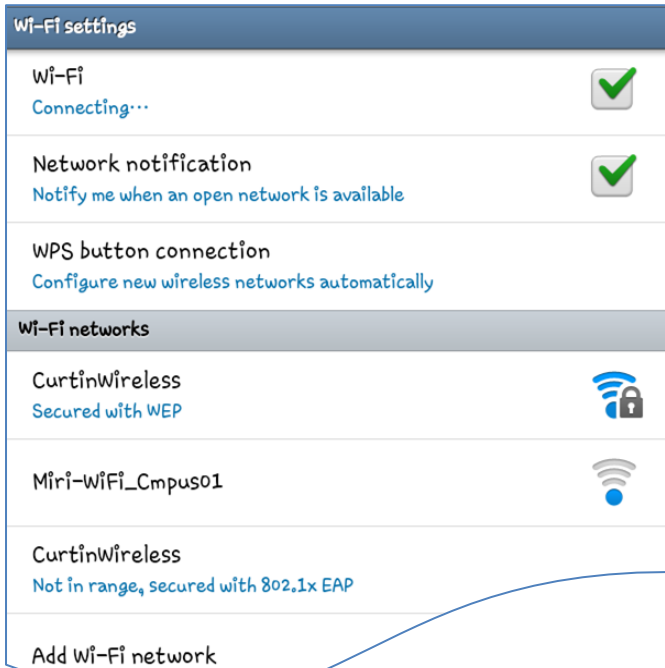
Wi-Fi settings

Wi-Fi
Connecting...

Network notification
Notify me when an open network is available

WPS button connection
Configure new wireless networks automatically

Wi-Fi networks

CurtinWireless
Secured with WEP

Miri-WiFi_Cmpus01

CurtinWireless
Not in range, secured with 802.1x EAP

Add Wi-Fi network